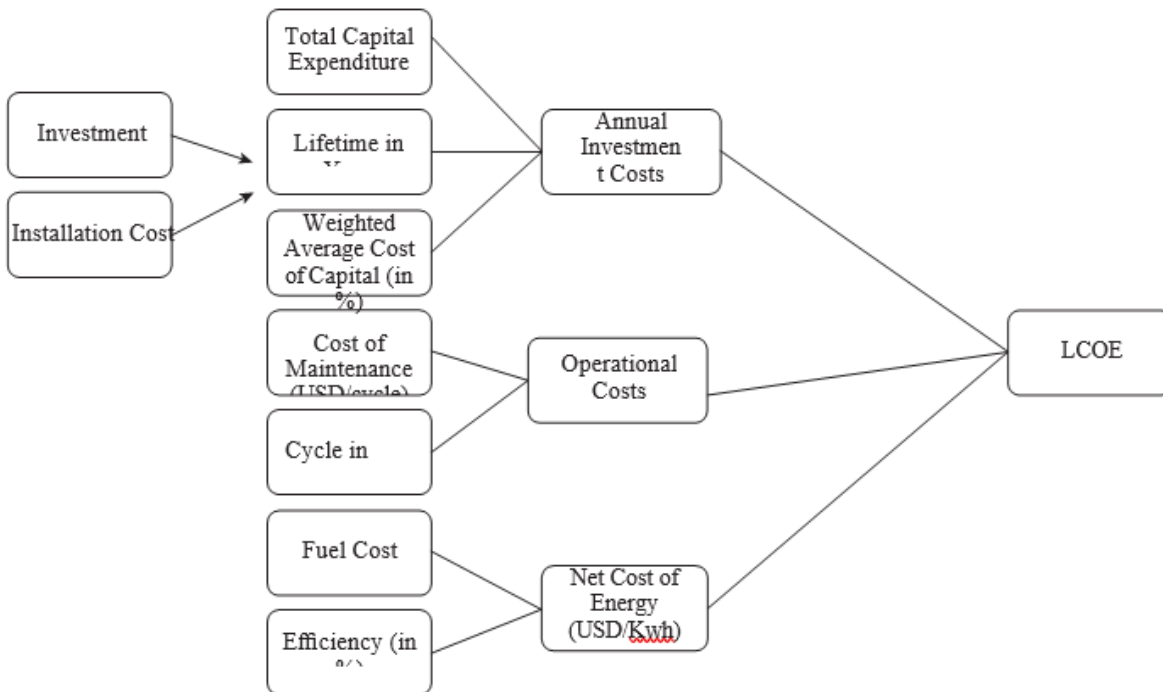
Investment

Installation Cost

Total Capital Expenditure

Lifetime in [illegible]

Weighted Average Cost of Capital (in %)

Cost of Maintenance (USD/cycle)

Cycle in

Fuel Cost

Efficiency (in %)

Annual Investmen t Costs

Operational Costs

Net Cost of Energy (USD/Kwh)

LCOE